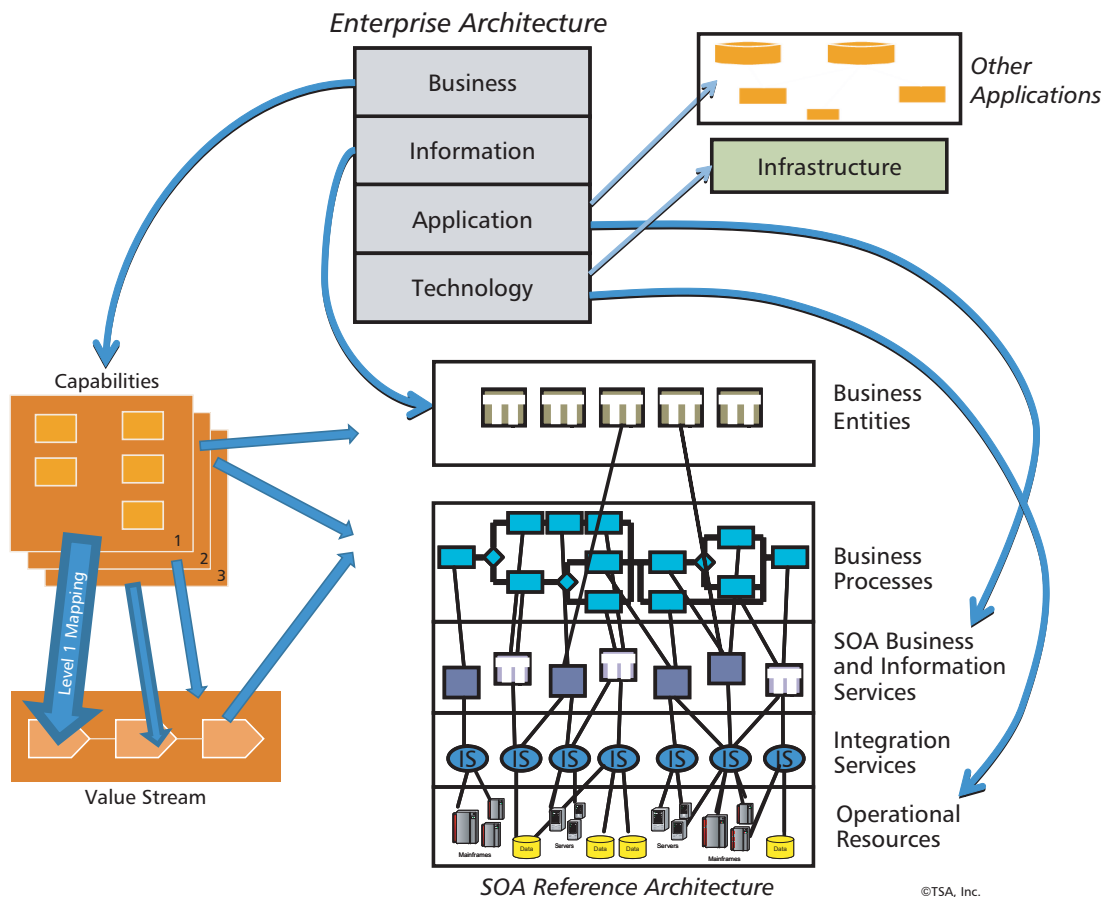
Enterprise Architecture

Business

Information

Application

Technology

Other Applications

Infrastructure

Capabilities

1

2

3

Level 1 Mapping

Value Stream

Business Entities

Business Processes

SOA Business and Information Services

Integration Services

Operational Resources

IS IS IS IS IS IS IS

Mainframes

Data

Servers

Data Data

Servers

Mainframes

Data

SOA Reference Architecture

©TSA, Inc.